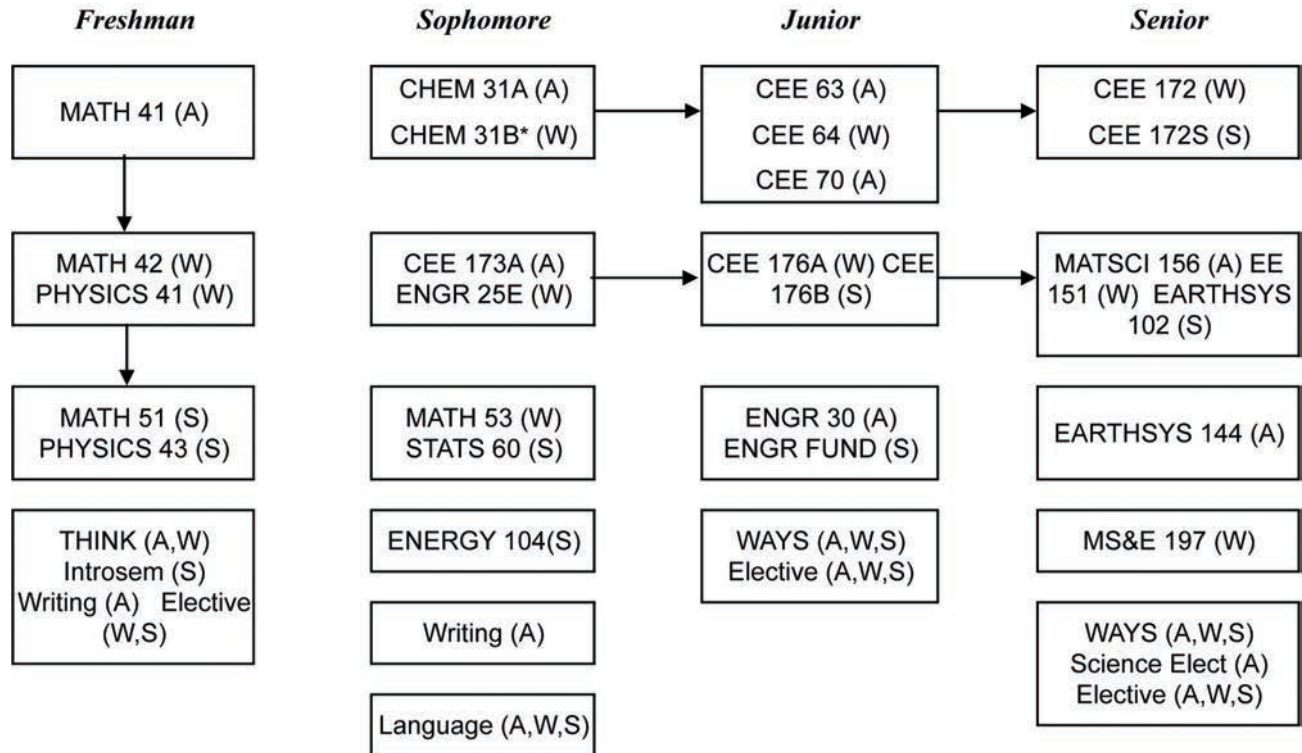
Freshman

MATH 41 (A)

MATH 42 (W)
PHYSICS 41 (W)

MATH 51 (S)
PHYSICS 43 (S)

THINK (A,W)
Introsem (S)
Writing (A) Elective (W,S)

Sophomore

CHEM 31A (A)
CHEM 31B* (W)

CEE 173A (A)
ENGR 25E (W)

MATH 53 (W)
STATS 60 (S)

ENERGY 104(S)

Writing (A)

Language (A,W,S)

Junior

CEE 63 (A)
CEE 64 (W)
CEE 70 (A)

CEE 176A (W) CEE 176B (S)

ENGR 30 (A)
ENGR FUND (S)

WAYS (A,W,S)
Elective (A,W,S)

Senior

CEE 172 (W)
CEE 172S (S)

MATSCI 156 (A) EE 151 (W) EARTHSYS 102 (S)

EARTHSYS 144 (A)

MS&E 197 (W)

WAYS (A,W,S)
Science Elect (A)
Elective (A,W,S)